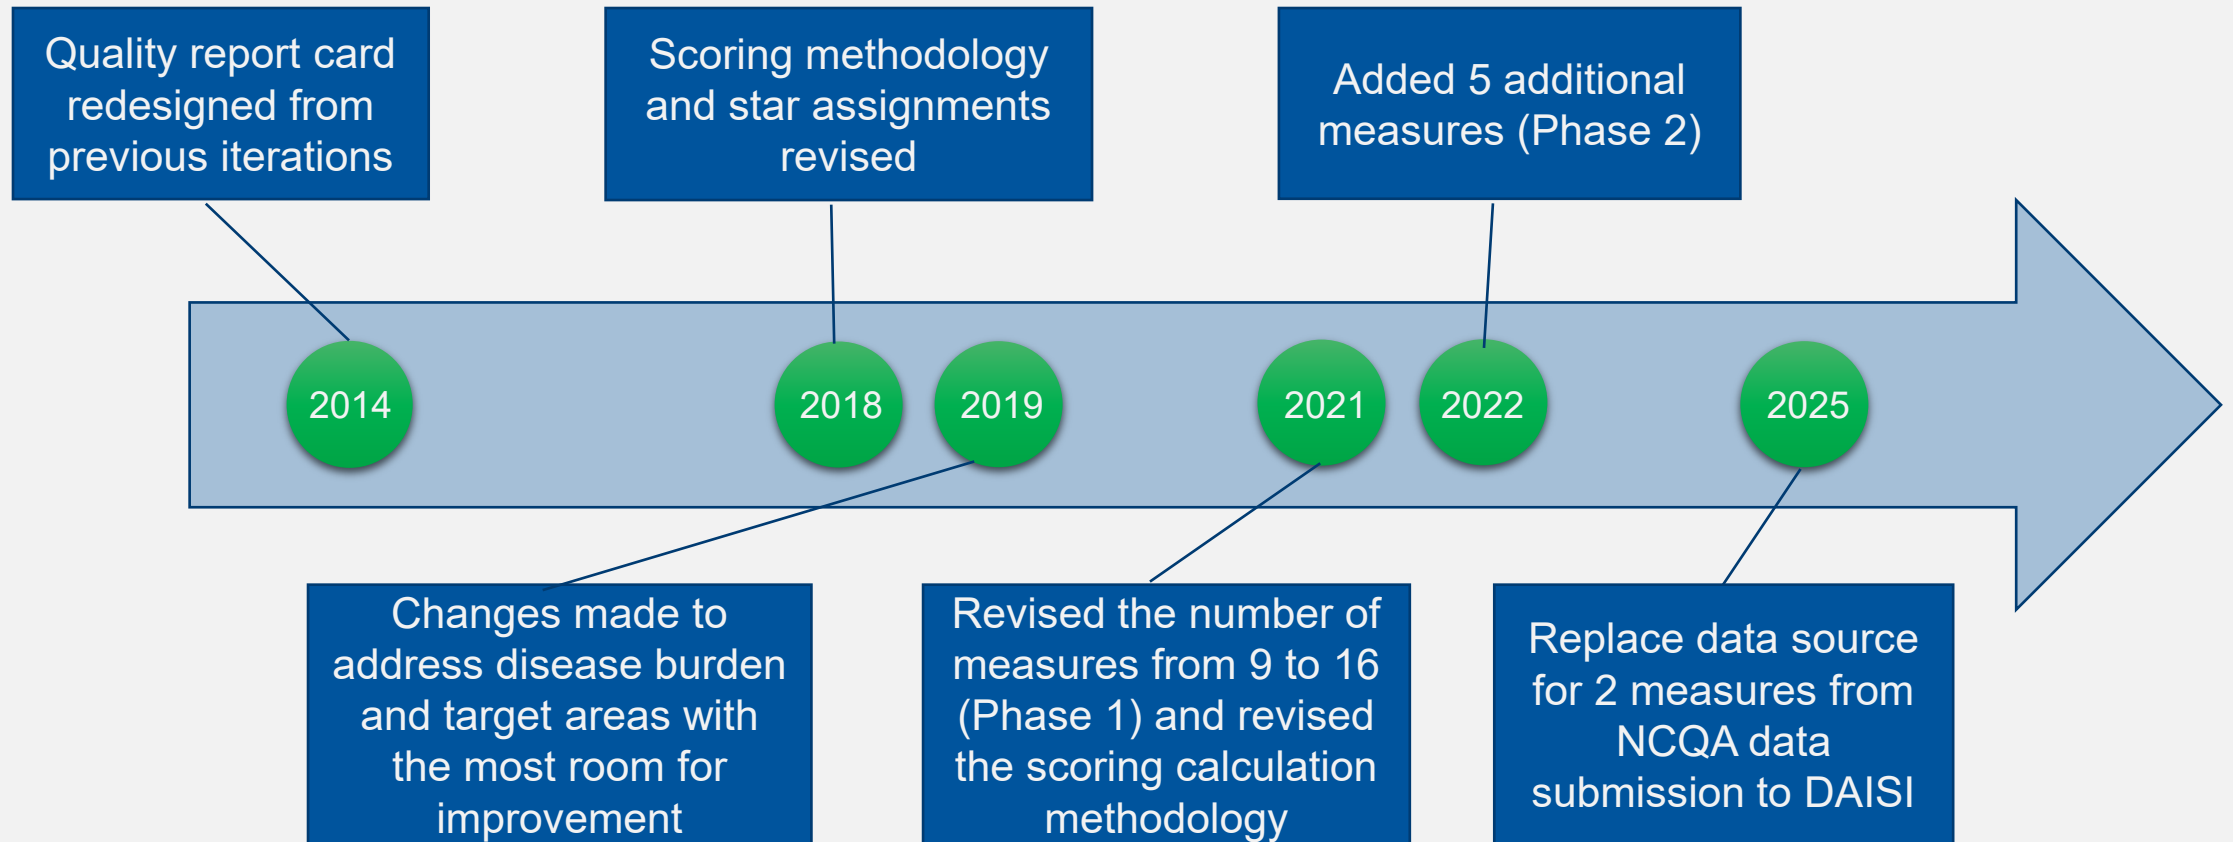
Quality report card redesigned from previous iterations

Scoring methodology and star assignments revised

Added 5 additional measures (Phase 2)

2014

2018

2019

2021

2022

2025

Changes made to address disease burden and target areas with the most room for improvement

Revised the number of measures from 9 to 16 (Phase 1) and revised the scoring calculation methodology

Replace data source for 2 measures from NCQA data submission to DAISI